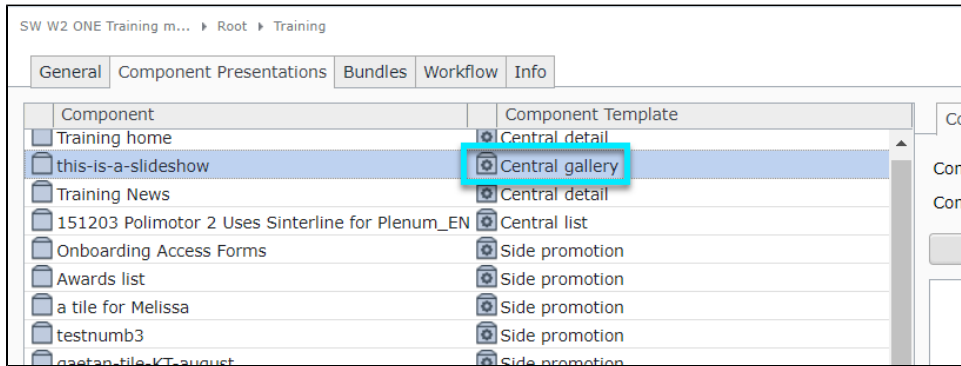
SW W2 ONE Training m... ▸ Root ▸ Training

General | Component Presentations | Bundles | Workflow | Info

| Component | Component Template |
|---|---|
| Training home | Central detail |
| this-is-a-slideshow | Central gallery |
| Training News | Central detail |
| 151203 Polimotor 2 Uses Sinterline for Plenum_EN | Central list |
| Onboarding Access Forms | Side promotion |
| Awards list | Side promotion |
| a tile for Melissa | Side promotion |
| testnumb3 | Side promotion |
| gaetan-tile-KT-august | Side promotion |

Co

Con

Con